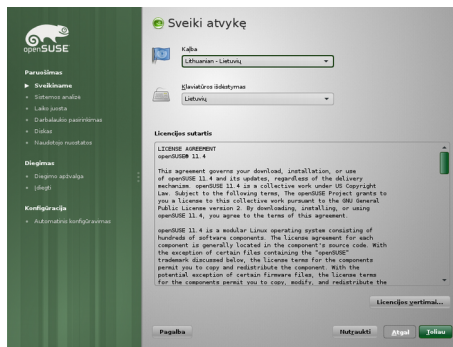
openSUSE

Paruošimas
▶ Sveikiname
• Sistemos analizė
• Laiko juosta
• Darbalaukio pasirinkimas
• Diskas
• Naudotojo nustatas

Diegimas
• Diegimo apžvalga
• Įdiegti

Konfigūracija
• Automatinis konfigūravimas

Sveiki atvykę

Kalba
Lithuanian - Lietuvių

Klaviatūros išdėstymas
Lietuvių

Licencijos sutartis

LICENSE AGREEMENT
openSUSE® 11.4

This agreement governs your download, installation, or use of openSUSE 11.4 and its updates, regardless of the delivery mechanism. openSUSE 11.4 is a collective work under US Copyright Law. Subject to the following terms, The openSUSE Project grants to you a license to this collective work pursuant to the GNU General Public License version 2. By downloading, installing, or using openSUSE 11.4, you agree to the terms of this agreement.

openSUSE 11.4 is a modular Linux operating system consisting of hundreds of software components. The license agreement for each component is generally located in the component's source code. With the exception of certain files containing the "openSUSE" trademark discussed below, the license terms for the components permit you to copy and redistribute the component. With the potential exception of certain firmware files, the license terms for the components permit you to copy, modify, and redistribute the

Licencijos vertimai...

Pagalba
Nutraukti
Atgal
Toliau